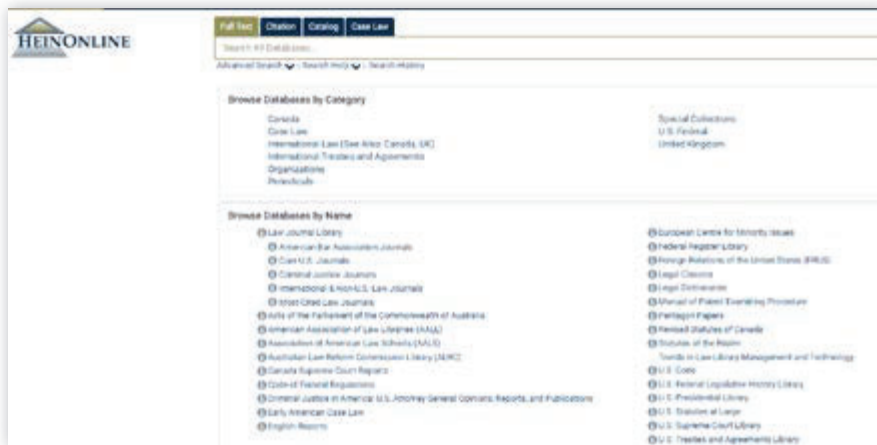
HEINONLINE

Full Text | Citation | Catalog | Case Law

Search All Databases...

Advanced Search | Search Help | Search History

Browse Databases by Category

Canada
Case Law
International Law (See Also: Canada, UK)
International Treaties and Agreements
Organizations
Periodicals

Special Collections
U.S. Federal
United Kingdom

Browse Databases by Name

Law Journal Library
American Bar Association Journals
Core U.S. Journals
Criminal Justice Journals
International & Non-U.S. Law Journals
Most-Cited Law Journals
Acts of the Parliament of the Commonwealth of Australia
American Association of Law Libraries (AALL)
Association of American Law Schools (AALS)
Australian Law Reform Commission Library (ALRC)
Canada Supreme Court Reports
Code of Federal Regulations
Criminal Justice in America: U.S. Attorney General Opinions, Reports, and Publications
Early American Case Law
English Reports

European Centre for Minority Issues
Federal Register Library
Foreign Relations of the United States (FRUS)
Legal Classics
Legal Dictionaries
Manual of Patent Examining Procedure
Pentagon Papers
Revised Statutes of Canada
Statutes of the Realm
Trends in Law Library Management and Technology
U.S. Code
U.S. Federal Legislative History Library
U.S. Presidential Library
U.S. Statutes at Large
U.S. Supreme Court Library
U.S. Treaties and Agreements Library